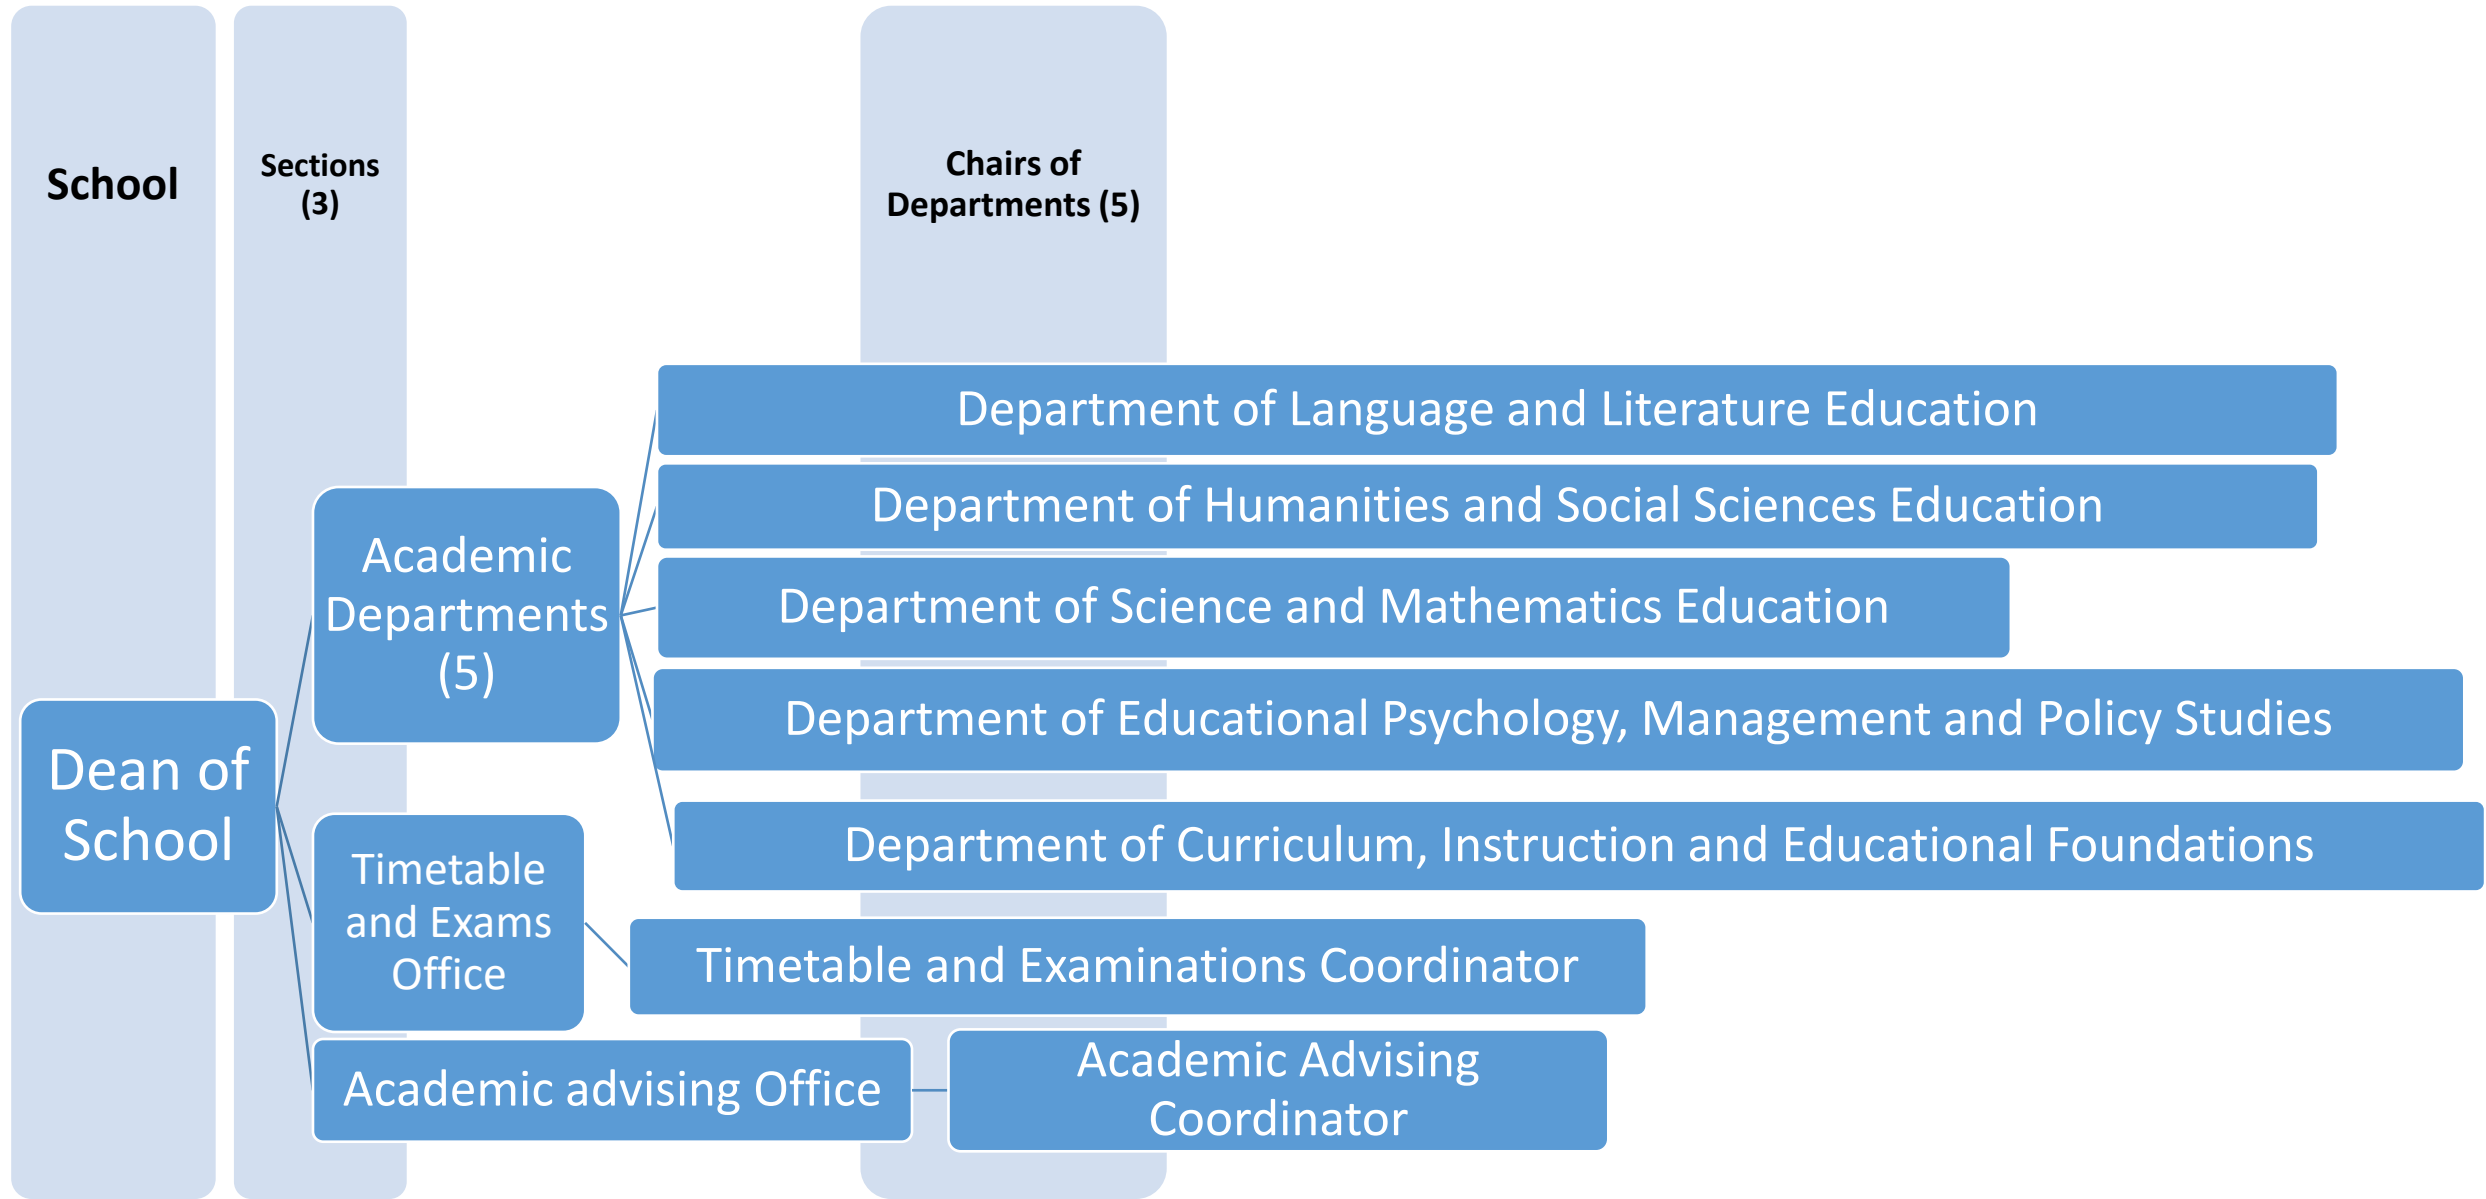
School

Sections (3)

Chairs of Departments (5)

Dean of School

Academic Departments (5)

Department of Language and Literature Education

Department of Humanities and Social Sciences Education

Department of Science and Mathematics Education

Department of Educational Psychology, Management and Policy Studies

Department of Curriculum, Instruction and Educational Foundations

Timetable and Exams Office

Timetable and Examinations Coordinator

Academic advising Office

Academic Advising Coordinator